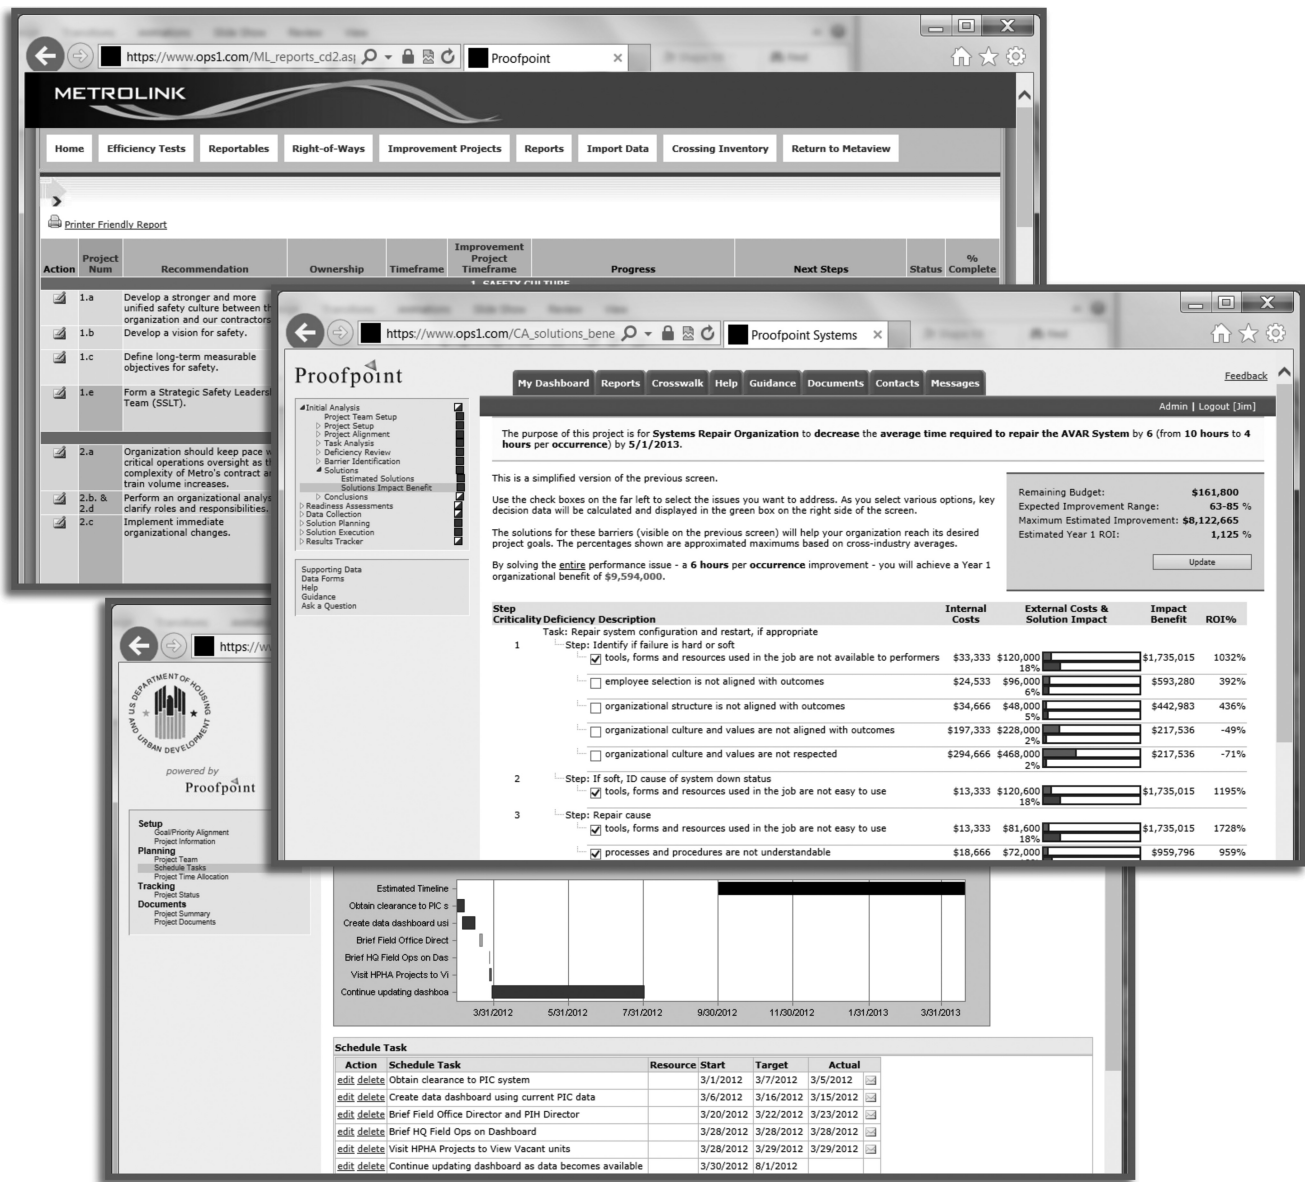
https://www.ops1.com/ML_reports_cd2.as

Proofpoint

METROLINK

Home | Efficiency Tests | Reportables | Right-of-Ways | Improvement Projects | Reports | Import Data | Crossing Inventory | Return to Metaview

Printer Friendly Report

| Action | Project Num | Recommendation | Ownership | Timeframe | Improvement Project Timeframe | Progress | Next Steps | Status | % Complete |
|---|---|---|---|---|---|---|---|---|---|
| | 1.a | Develop a stronger and more unified safety culture between th organization and our contractors | | | | | | | |
| | 1.b | Develop a vision for safety. | | | | | | | |
| | 1.c | Define long-term measurable objectives for safety. | | | | | | | |
| | 1.e | Form a Strategic Safety Leaders Team (SSLT). | | | | | | | |
| | 2.a | Organization should keep pace w critical operations oversight as th complexity of Metro's contract a train volume increases. | | | | | | | |
| | 2.b. & 2.d | Perform an organizational analys clarify roles and responsibilities. | | | | | | | |
| | 2.c | Implement immediate organizational changes. | | | | | | | |

https://www.ops1.com/CA_solutions_bene

Proofpoint Systems

Proofpoint

My Dashboard | Reports | Crosswalk | Help | Guidance | Documents | Contacts | Messages

Feedback

Admin | Logout [Jim]

Initial Analysis
Project Team Setup
Project Setup
Project Alignment
Task Analysis
Deficiency Review
Barrier Identification
Solutions
Estimated Solutions
Solutions Impact Benefit
Conclusions
Readiness Assessments
Data Collection
Solution Planning
Solution Execution
Results Tracker

Supporting Data
Data Forms
Help
Guidance
Ask a Question

The purpose of this project is for Systems Repair Organization to decrease the average time required to repair the AVAR System by 6 (from 10 hours to 4 hours per occurrence) by 5/1/2013.

This is a simplified version of the previous screen.

Use the check boxes on the far left to select the issues you want to address. As you select various options, key decision data will be calculated and displayed in the green box on the right side of the screen.

The solutions for these barriers (visible on the previous screen) will help your organization reach its desired project goals. The percentages shown are approximated maximums based on cross-industry averages.

By solving the entire performance issue - a 6 hours per occurrence improvement - you will achieve a Year 1 organizational benefit of $9,594,000.

Remaining Budget: $161,800
Expected Improvement Range: 63-85 %
Maximum Estimated Improvement: $8,122,665
Estimated Year 1 ROI: 1,125 %
Update

| Step Criticality | Deficiency Description | Internal Costs | External Costs & Solution Impact | Impact Benefit | ROI% |
|---|---|---|---|---|---|
| | Task: Repair system configuration and restart, if appropriate | | | | |
| 1 | Step: Identify if failure is hard or soft | | | | |
| | tools, forms and resources used in the job are not available to performers | $33,333 | $120,000 18% | $1,735,015 | 1032% |
| | employee selection is not aligned with outcomes | $24,533 | $96,000 6% | $593,280 | 392% |
| | organizational structure is not aligned with outcomes | $34,666 | $48,000 5% | $442,983 | 436% |
| | organizational culture and values are not aligned with outcomes | $197,333 | $228,000 2% | $217,536 | -49% |
| | organizational culture and values are not respected | $294,666 | $468,000 2% | $217,536 | -71% |
| 2 | Step: If soft, ID cause of system down status | | | | |
| | tools, forms and resources used in the job are not easy to use | $13,333 | $120,600 18% | $1,735,015 | 1195% |
| 3 | Step: Repair cause | | | | |
| | tools, forms and resources used in the job are not easy to use | $13,333 | $81,600 18% | $1,735,015 | 1728% |
| | processes and procedures are not understandable | $18,666 | $72,000 | $959,796 | 959% |

https://w

US DEPARTMENT OF HOUSING AND URBAN DEVELOPMENT

powered by
Proofpoint

Setup
Goal/Priority Alignment
Project Information
Planning
Project Team
Schedule Tasks
Project Time Allocation
Tracking
Project Status
Documents
Project Summary
Project Documents

Estimated Timeline
Obtain clearance to PIC s
Create data dashboard usi
Brief Field Office Direct
Brief HQ Field Ops on Das
Visit HPHA Projects to Vi
Continue updating dashboa

3/31/2012 5/31/2012 7/31/2012 9/30/2012 11/30/2012 1/31/2013 3/31/2013

Schedule Task

| Action | Schedule Task | Resource | Start | Target | Actual |
|---|---|---|---|---|---|
| edit delete | Obtain clearance to PIC system | | 3/1/2012 | 3/7/2012 | 3/5/2012 |
| edit delete | Create data dashboard using current PIC data | | 3/6/2012 | 3/16/2012 | 3/15/2012 |
| edit delete | Brief Field Office Director and PIH Director | | 3/20/2012 | 3/22/2012 | 3/23/2012 |
| edit delete | Brief HQ Field Ops on Dashboard | | 3/28/2012 | 3/28/2012 | 3/28/2012 |
| edit delete | Visit HPHA Projects to View Vacant units | | 3/28/2012 | 3/29/2012 | 3/29/2012 |
| edit delete | Continue updating dashboard as data becomes available | | 3/30/2012 | 8/1/2012 | |